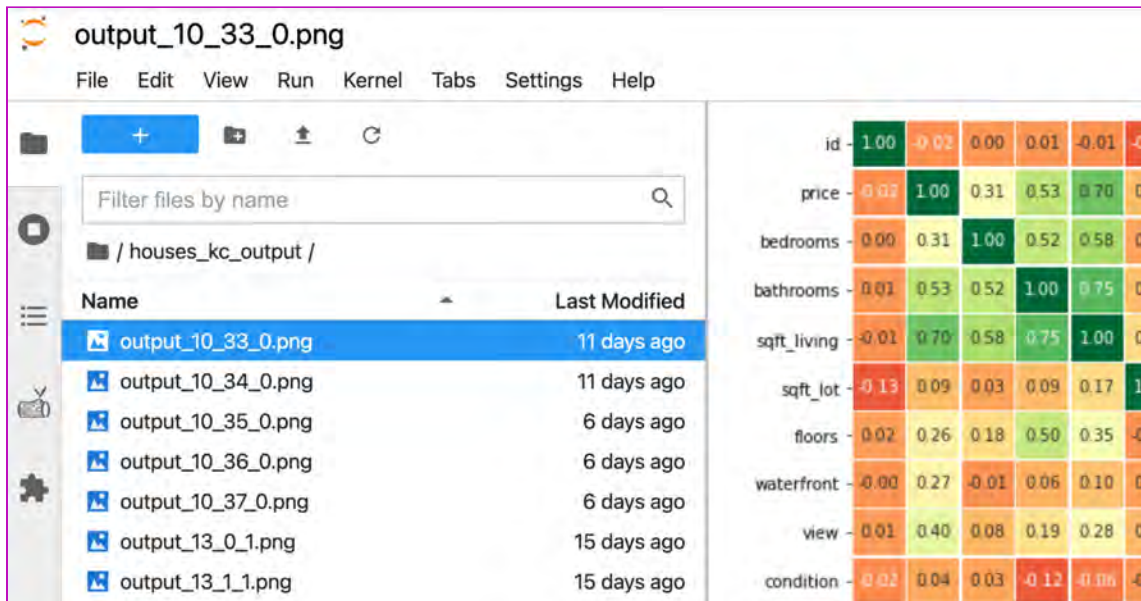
output_10_33_0.png

File Edit View Run Kernel Tabs Settings Help

+

Filter files by name

/ houses_kc_output /

| Name | Last Modified |
|---|---|
| output_10_33_0.png | 11 days ago |
| output_10_34_0.png | 11 days ago |
| output_10_35_0.png | 6 days ago |
| output_10_36_0.png | 6 days ago |
| output_10_37_0.png | 6 days ago |
| output_13_0_1.png | 15 days ago |
| output_13_1_1.png | 15 days ago |

| | | | | | | |
|---|---|---|---|---|---|---|
| id | 1.00 | -0.02 | 0.00 | 0.01 | -0.01 | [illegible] |
| price | -0.02 | 1.00 | 0.31 | 0.53 | 0.70 | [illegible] |
| bedrooms | 0.00 | 0.31 | 1.00 | 0.52 | 0.58 | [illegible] |
| bathrooms | 0.01 | 0.53 | 0.52 | 1.00 | 0.75 | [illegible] |
| sqft_living | -0.01 | 0.70 | 0.58 | 0.75 | 1.00 | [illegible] |
| sqft_lot | -0.13 | 0.09 | 0.03 | 0.09 | 0.17 | 1 |
| floors | 0.02 | 0.26 | 0.18 | 0.50 | 0.35 | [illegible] |
| waterfront | -0.00 | 0.27 | -0.01 | 0.06 | 0.10 | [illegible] |
| view | 0.01 | 0.40 | 0.08 | 0.19 | 0.28 | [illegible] |
| condition | -0.02 | 0.04 | 0.03 | -0.12 | -0.06 | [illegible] |